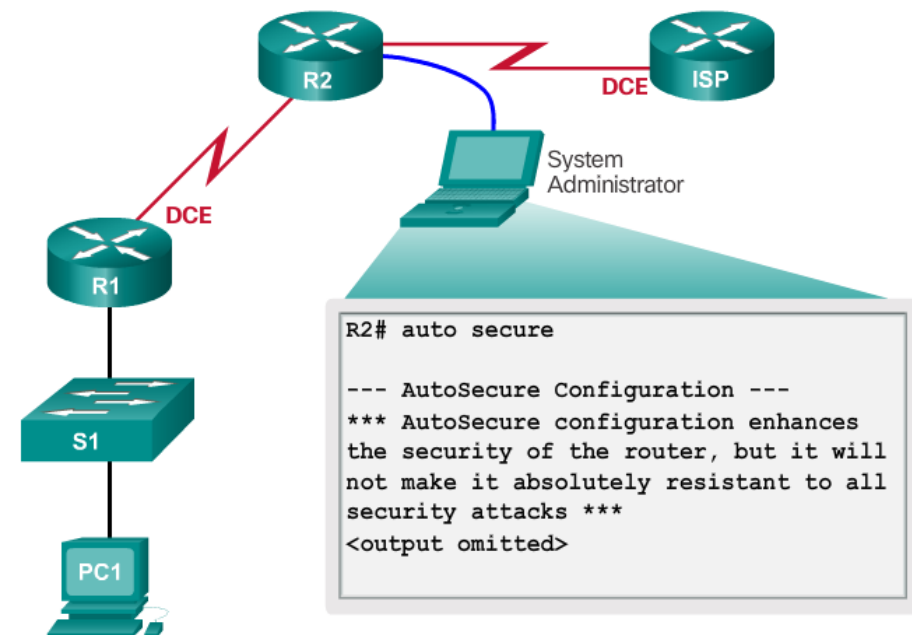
R2

DCE

ISP

System Administrator

DCE

R1

S1

PC1

R2# auto secure

--- AutoSecure Configuration ---
*** AutoSecure configuration enhances the security of the router, but it will not make it absolutely resistant to all security attacks ***
<output omitted>